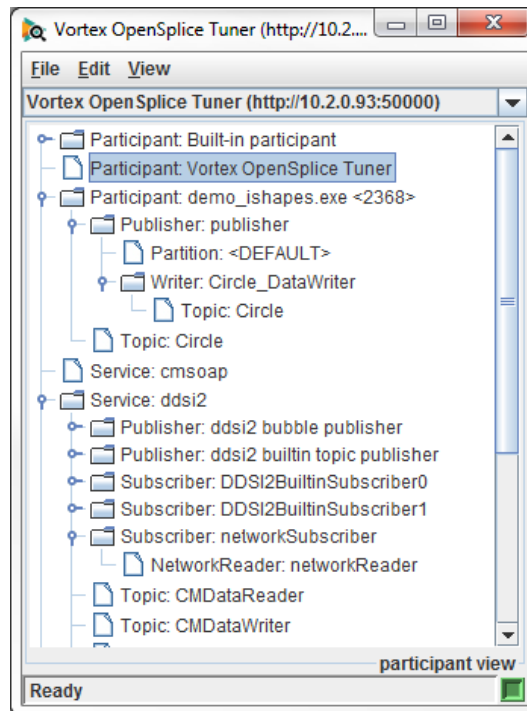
Vortex OpenSplice Tuner (http://10.2....

File Edit View

Vortex OpenSplice Tuner (http://10.2.0.93:50000)

Participant: Built-in participant
Participant: Vortex OpenSplice Tuner
Participant: demo_ishapes.exe <2368>
Publisher: publisher
Partition: <DEFAULT>
Writer: Circle_DataWriter
Topic: Circle
Topic: Circle
Service: cmsoap
Service: ddsi2
Publisher: ddsi2 bubble publisher
Publisher: ddsi2 builtin topic publisher
Subscriber: DDSI2BuiltinSubscriber0
Subscriber: DDSI2BuiltinSubscriber1
Subscriber: networkSubscriber
NetworkReader: networkReader
Topic: CMDataReader
Topic: CMDataWriter

participant view

Ready